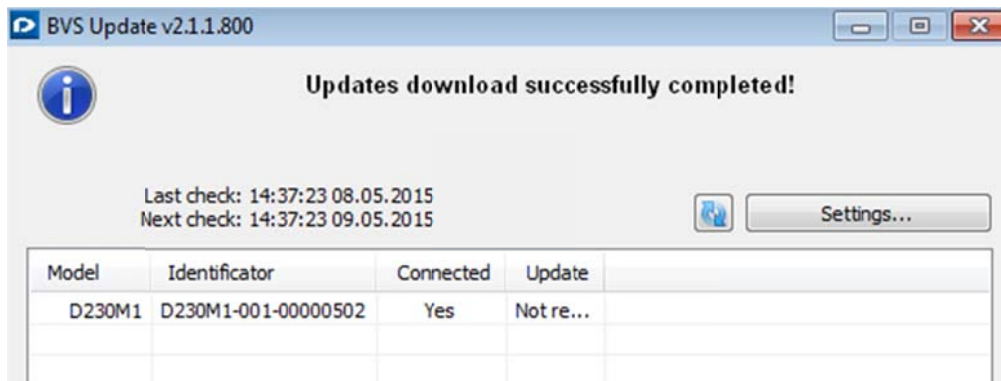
BVS Update v2.1.1.800

Updates download successfully completed!

Last check: 14:37:23 08.05.2015
Next check: 14:37:23 09.05.2015

Settings...

| Model | Identificator | Connected | Update |
|---|---|---|---|
| D230M1 | D230M1-001-00000502 | Yes | Not re... |